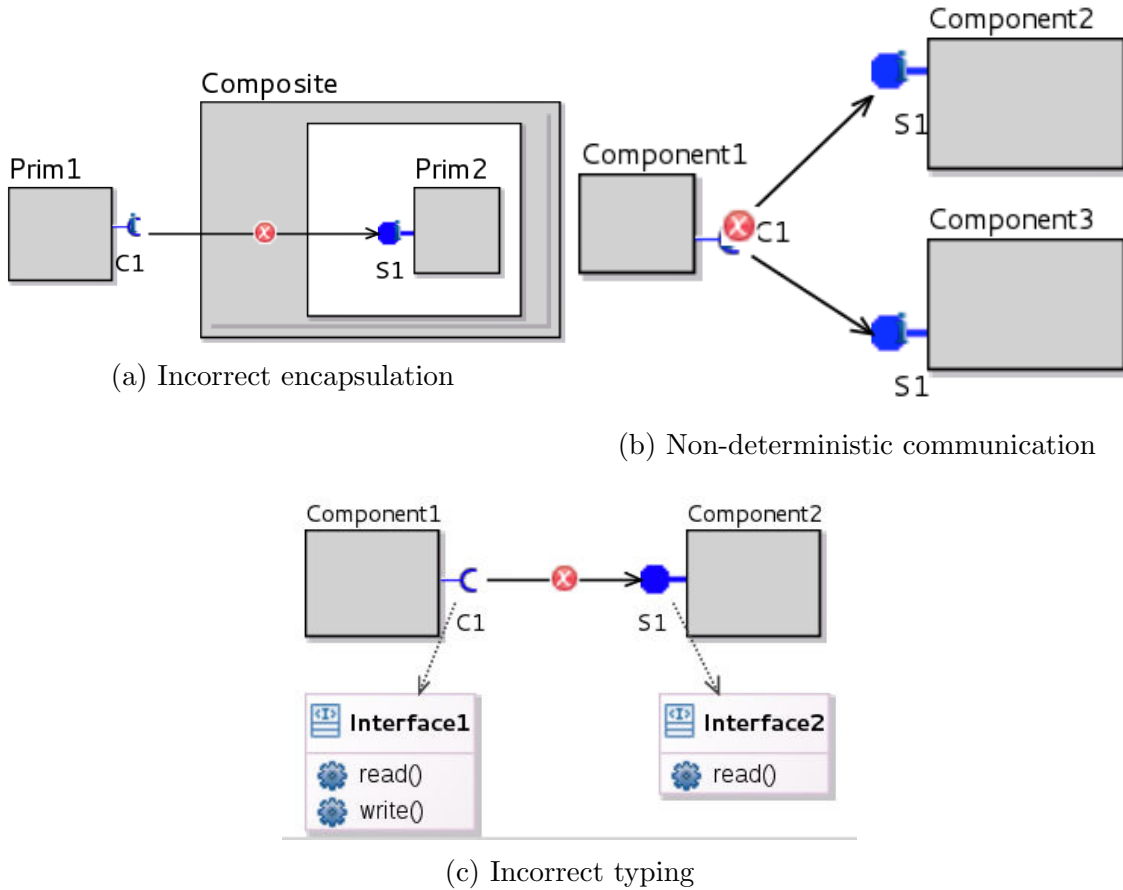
Composite

Prim1

Prim2

C1

S1

(a) Incorrect encapsulation

Component2

S1

Component1

C1

Component3

S1

(b) Non-deterministic communication

Component1

Component2

C1

S1

Interface1

read()

write()

Interface2

read()

(c) Incorrect typing